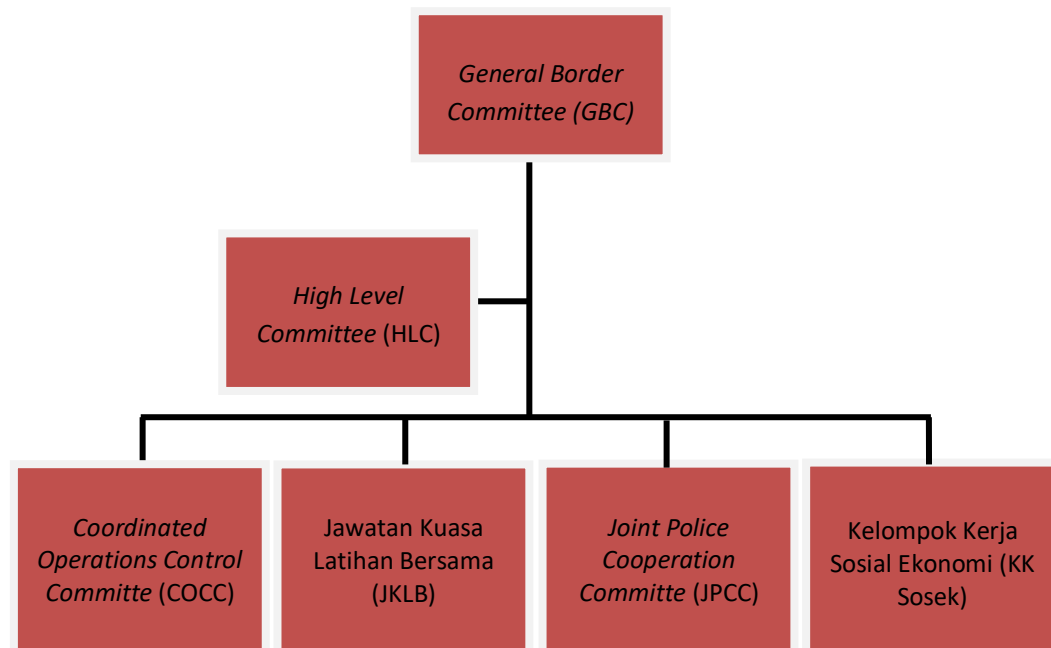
General Border Committee (GBC)

High Level Committee (HLC)

Coordinated Operations Control Committe (COCC)

Jawatan Kuasa Latihan Bersama (JKLB)

Joint Police Cooperation Committe (JPCC)

Kelompok Kerja Sosial Ekonomi (KK Sosek)